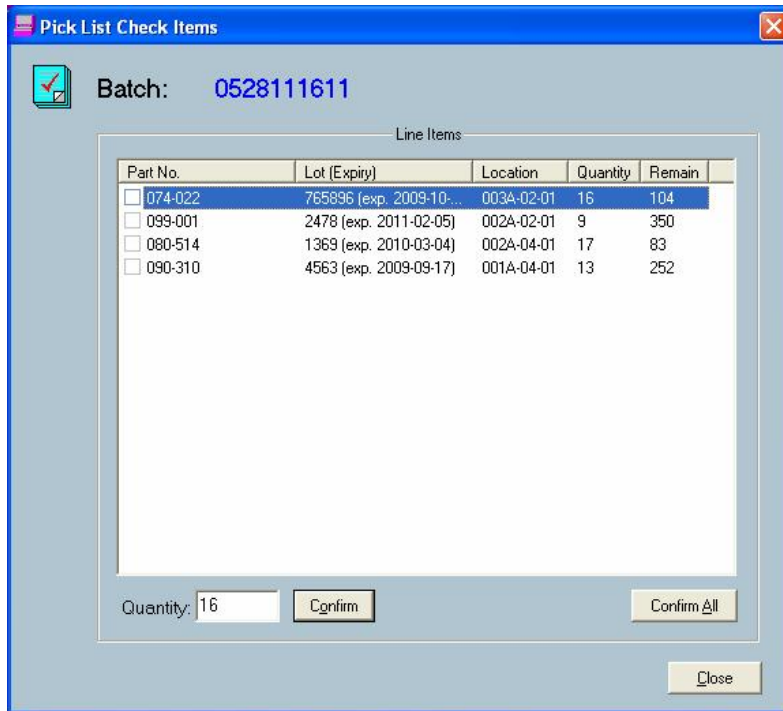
Pick List Check Items

Batch: 0528111611

Line Items

| Part No. | Lot (Expiry) | Location | Quantity | Remain |
|---|---|---|---|---|
| 074-022 | 765896 (exp. 2009-10-... | 003A-02-01 | 16 | 104 |
| 099-001 | 2478 (exp. 2011-02-05) | 002A-02-01 | 9 | 350 |
| 080-514 | 1369 (exp. 2010-03-04) | 002A-04-01 | 17 | 83 |
| 090-310 | 4563 (exp. 2009-09-17) | 001A-04-01 | 13 | 252 |

Quantity: 16 Confirm Confirm All

Close